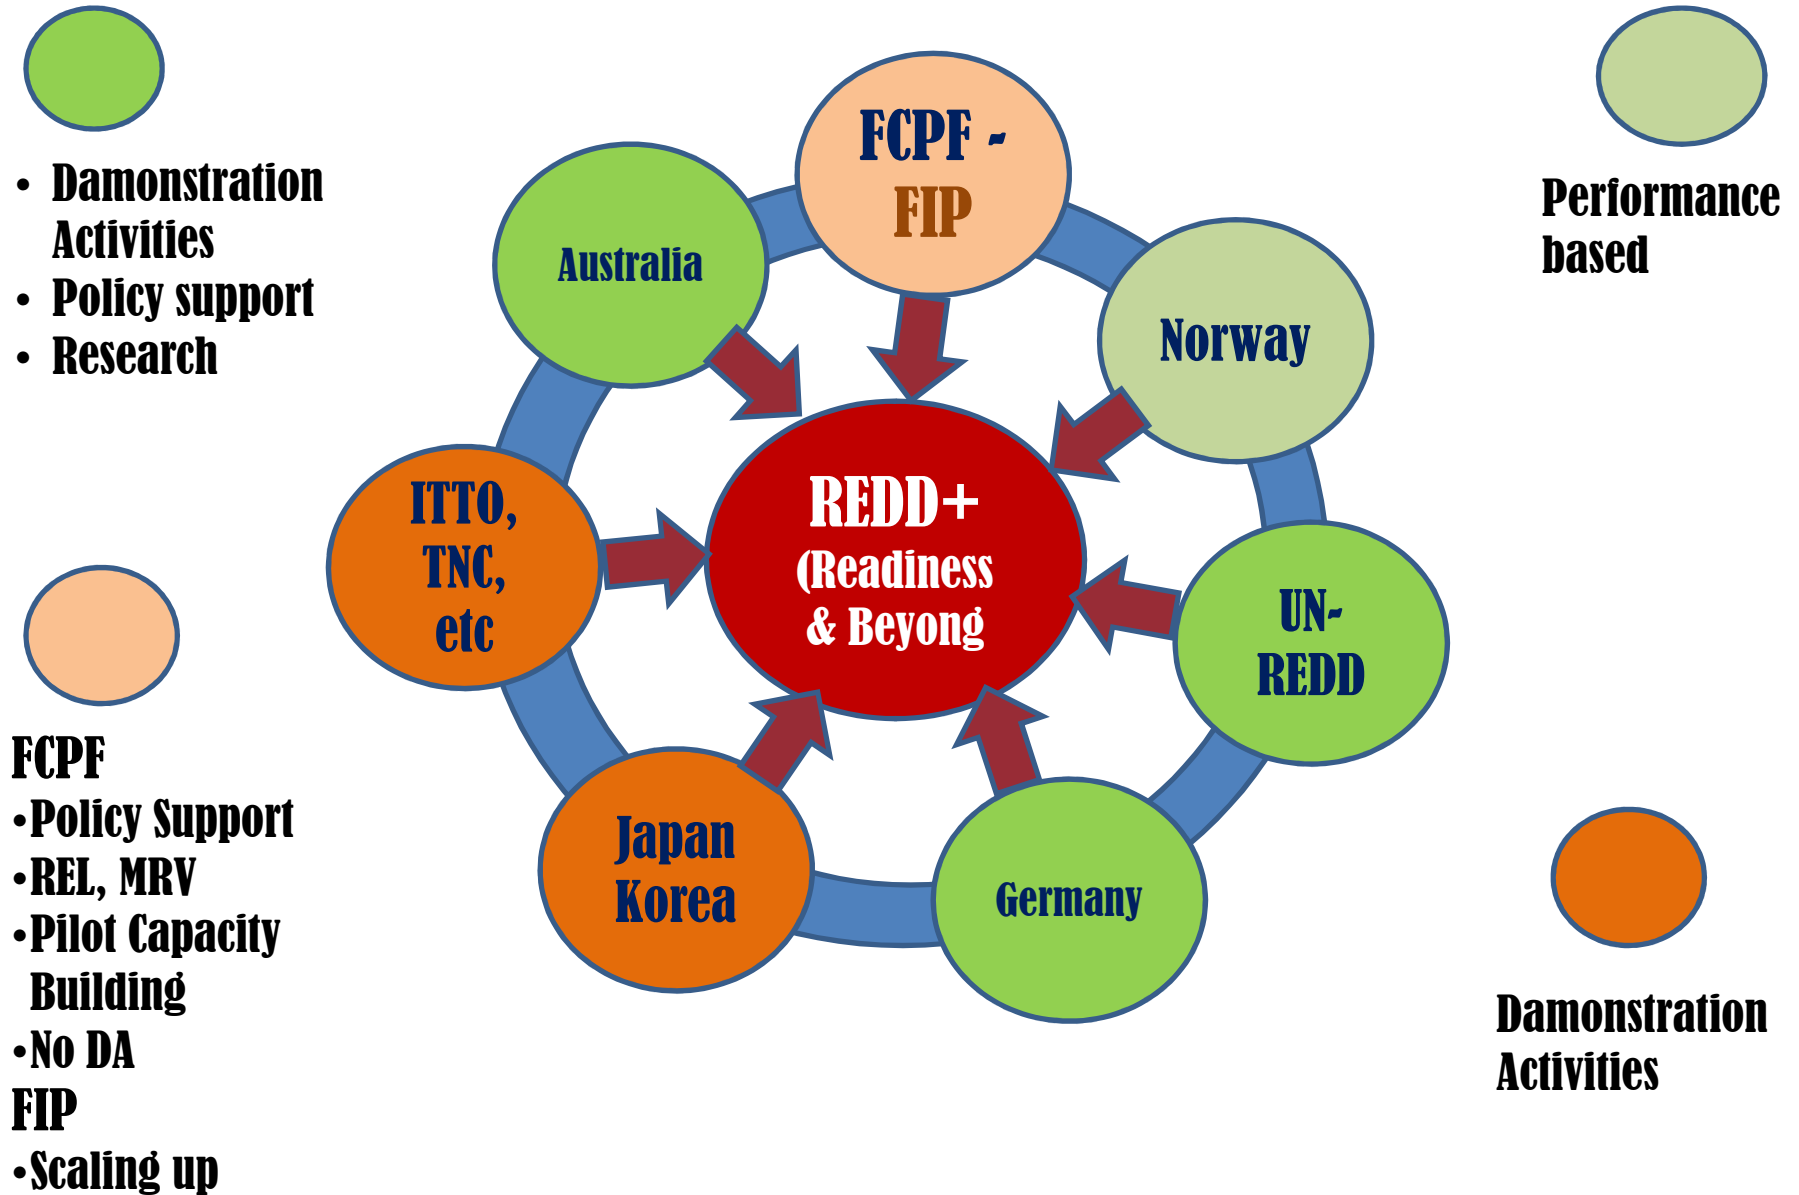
• Damonstration Activities
• Policy support
• Research

Performance based

FCPF - FIP

Australia

Norway

ITTO, TNC, etc

REDD+ (Readiness & Beyong

UN-REDD

Japan Korea

Germany

FCPF
•Policy Support
•REL, MRV
•Pilot Capacity Building
•No DA
FIP
•Scaling up

Damonstration Activities